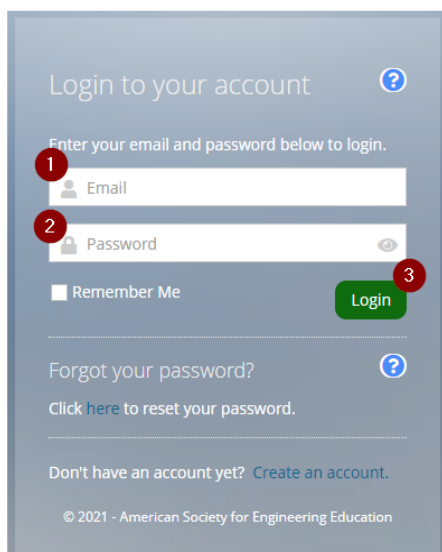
Login to your account

?

Enter your email and password below to login.

1

Email

2

Password

Remember Me

3

Login

Forgot your password?

?

Click here to reset your password.

Don't have an account yet? Create an account.

© 2021 - American Society for Engineering Education